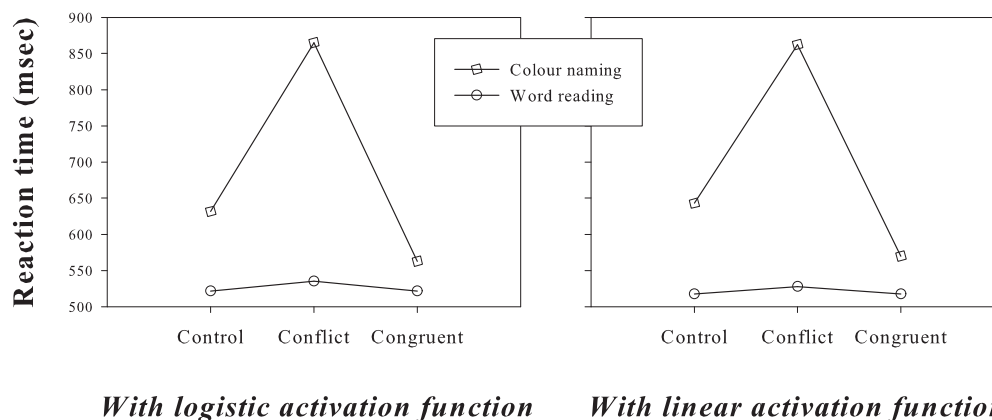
Reaction time (msec)

900
850
800
750
700
650
600
550
500

Colour naming
Word reading

Control Conflict Congruent

Control Conflict Congruent

With logistic activation function

With linear activation functio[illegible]